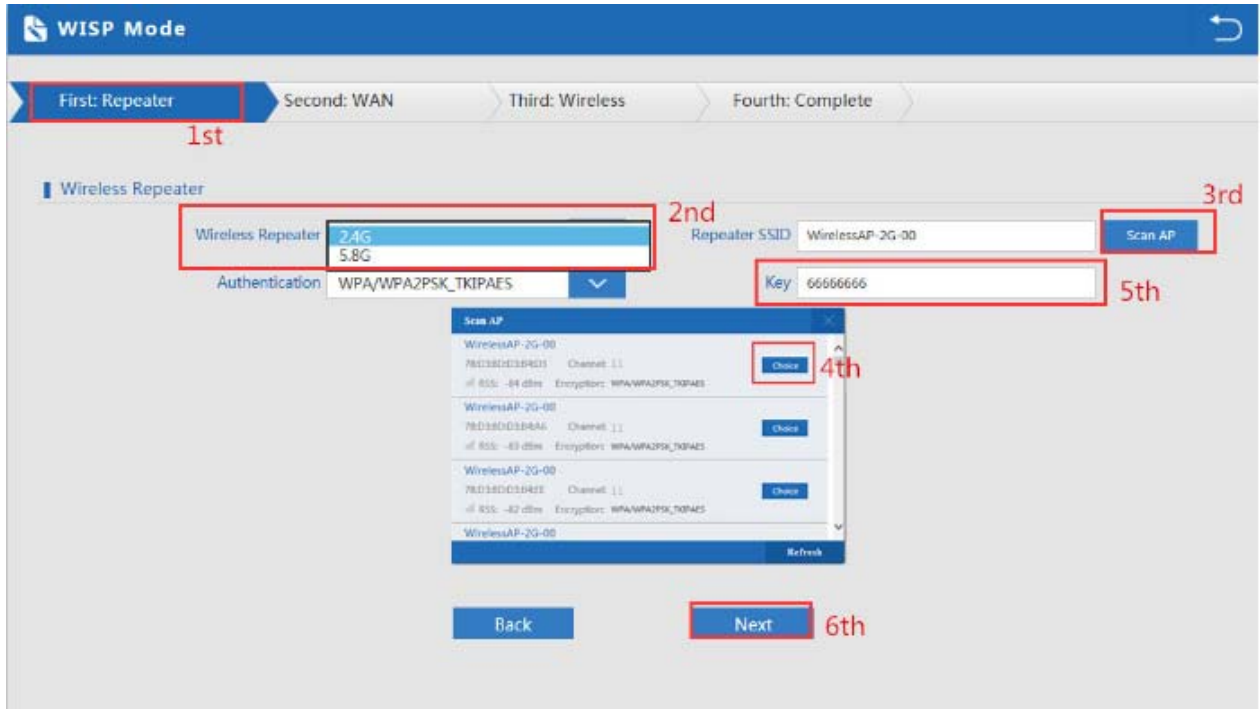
WISP Mode

First: Repeater
Second: WAN
Third: Wireless
Fourth: Complete

1st

Wireless Repeater

2nd

3rd

Wireless Repeater 2.4G 5.8G

Repeater SSID WirelessAP-2G-00 Scan AP

Authentication WPA/WPA2PSK_TKIPAES

Key 66666666

5th

Scan AP

WirelessAP-2G-00
78:D3:8D:D3:B4:D1 Channel: 11
RSSI: -84 dBm Encryption: WPA/WPA2PSK_TKIPAES
Choice

4th

WirelessAP-2G-00
78:D3:8D:D3:B4:A6 Channel: 11
RSSI: -83 dBm Encryption: WPA/WPA2PSK_TKIPAES
Choice

WirelessAP-2G-00
78:D3:8D:D3:B4:EE Channel: 11
RSSI: -82 dBm Encryption: WPA/WPA2PSK_TKIPAES
Choice

WirelessAP-2G-00

Refresh

Back
Next
6th